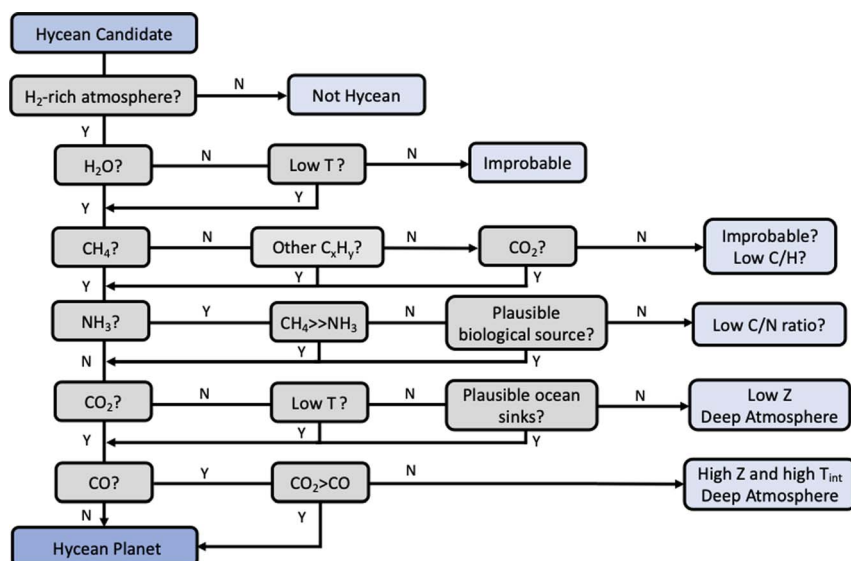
Hycean Candidate

$H_2$-rich atmosphere?

N

Not Hycean

Y

$H_2O$?

N

Low T ?

N

Improbable

Y

Y

$CH_4$?

N

Other $C_xH_y$?

N

$CO_2$?

N

Improbable? Low C/H?

Y

Y

Y

$NH_3$?

Y

$CH_4$>>$NH_3$

N

Plausible biological source?

N

Low C/N ratio?

Y

Y

N

$CO_2$?

N

Low T ?

N

Plausible ocean sinks?

N

Low Z Deep Atmosphere

Y

Y

Y

CO?

Y

$CO_2$>CO

N

High Z and high $T_{int}$ Deep Atmosphere

N

Y

Hycean Planet